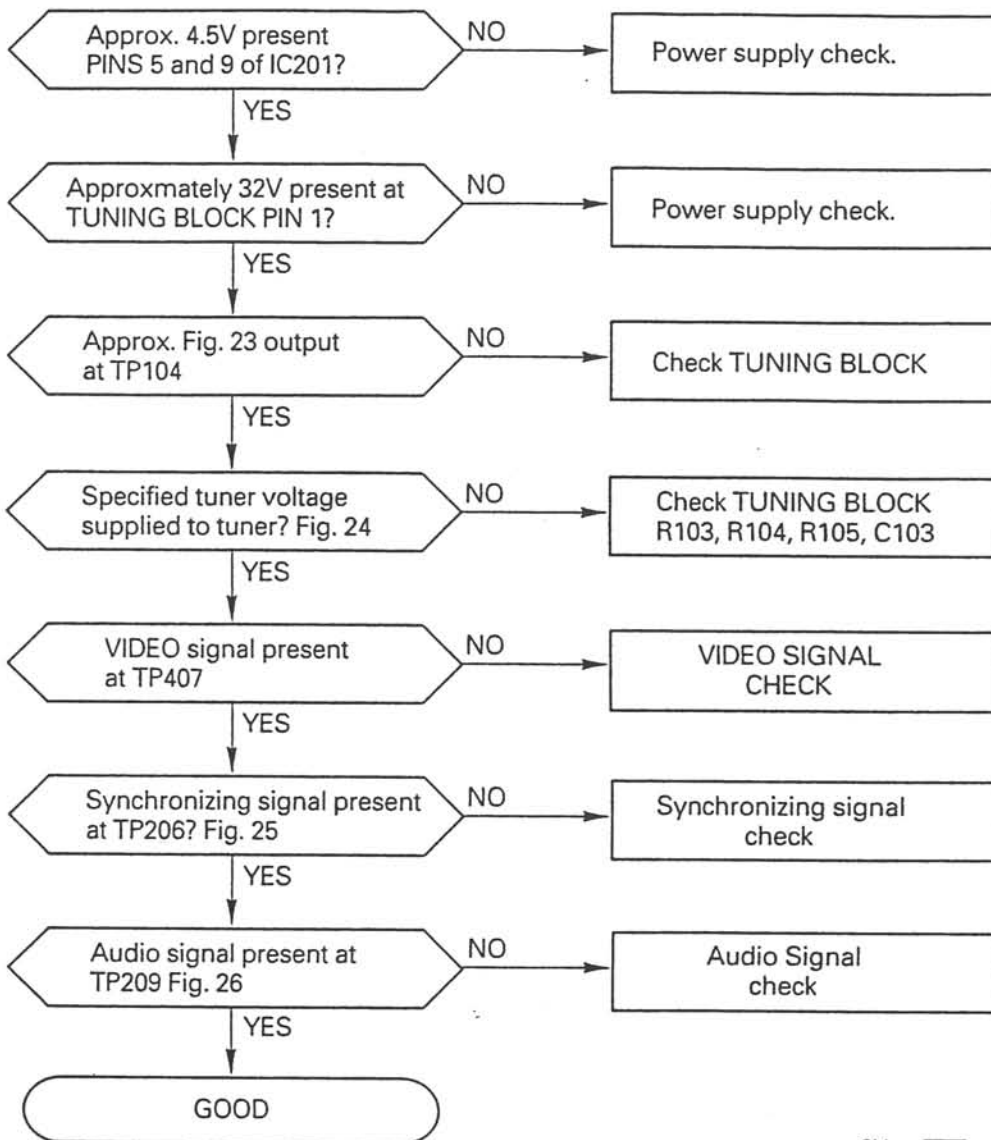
Approx. 4.5V present PINS 5 and 9 of IC201?

NO

Power supply check.

YES

Approxmately 32V present at TUNING BLOCK PIN 1?

NO

Power supply check.

YES

Approx. Fig. 23 output at TP104

NO

Check TUNING BLOCK

YES

Specified tuner voltage supplied to tuner? Fig. 24

NO

Check TUNING BLOCK R103, R104, R105, C103

YES

VIDEO signal present at TP407

NO

VIDEO SIGNAL CHECK

YES

Synchronizing signal present at TP206? Fig. 25

NO

Synchronizing signal check

YES

Audio signal present at TP209 Fig. 26

NO

Audio Signal check

YES

GOOD